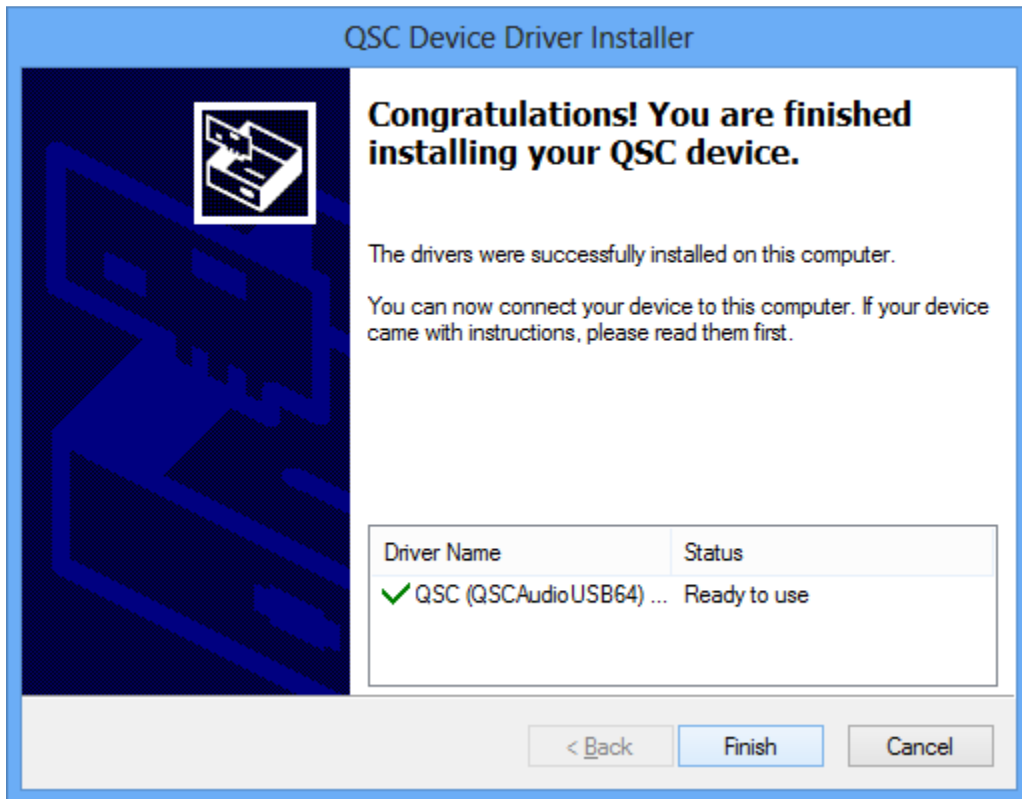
QSC Device Driver Installer

Congratulations! You are finished installing your QSC device.

The drivers were successfully installed on this computer.

You can now connect your device to this computer. If your device came with instructions, please read them first.

| Driver Name | Status |
|---|---|
| ✓ QSC (QSCAudioUSB64) ... | Ready to use |

< Back
Finish
Cancel